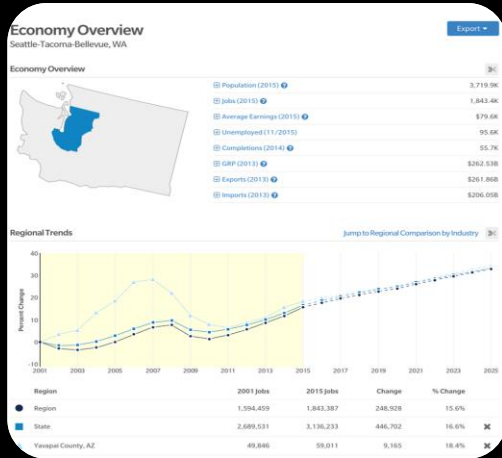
Economy Overview
Seattle-Tacoma-Bellevue, WA

Export ▾

Economy Overview

| | |
|---|---|
| ⊞ Population (2015) ? | 3,719.9K |
| ⊞ Jobs (2015) ? | 1,843.4K |
| ⊞ Average Earnings (2015) ? | $79.6K |
| ⊞ Unemployed (11/2015) ? | 95.6K |
| ⊞ Completions (2014) ? | 55.7K |
| ⊞ GRP (2013) ? | $262.53B |
| ⊞ Exports (2013) ? | $261.86B |
| ⊞ Imports (2013) ? | $206.05B |

Regional Trends

Jump to Regional Comparison by Industry

40
30
20
10
0
-10

Percent Change

2001 2003 2005 2007 2009 2011 2013 2015 2017 2019 2021 2023 2025

| | Region | 2001 Jobs | 2015 Jobs | Change | % Change | |
|---|---|---|---|---|---|---|
| ● | Region | 1,594,459 | 1,843,387 | 248,928 | 15.6% | |
| ■ | State | 2,689,531 | 3,136,233 | 446,702 | 16.6% | ✖ |
| | Yavapai County, AZ | 49,846 | 59,011 | 9,165 | 18.4% | ✖ |